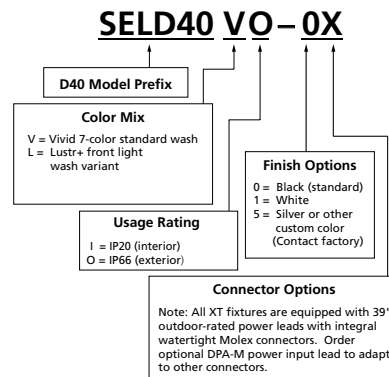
SELD40 VO – 0X

D40 Model Prefix

Color Mix
V = Vivid 7-color standard wash
L = Lustr+ front light wash variant

Finish Options
0 = Black (standard)
1 = White
5 = Silver or other custom color (Contact factory)

Usage Rating
I = IP20 (interior)
O = IP66 (exterior)

Connector Options
Note: All XT fixtures are equipped with 39" outdoor-rated power leads with integral watertight Molex connectors. Order optional DPA-M power input lead to adapt to other connectors.